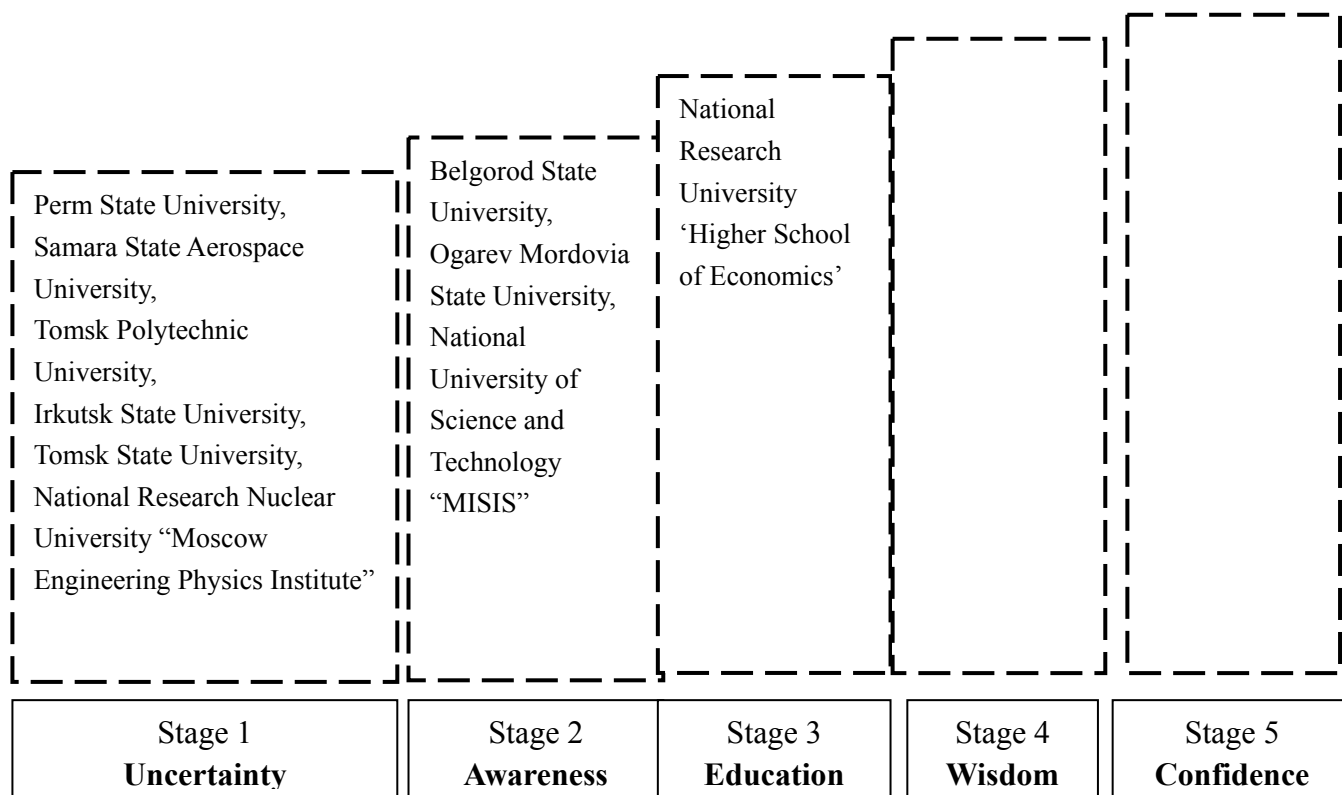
Perm State University, Samara State Aerospace University, Tomsk Polytechnic University, Irkutsk State University, Tomsk State University, National Research Nuclear University “Moscow Engineering Physics Institute”

Belgorod State University, Ogarev Mordovia State University, National University of Science and Technology “MISIS”

National Research University ‘Higher School of Economics’

Stage 1
**Uncertainty**

Stage 2
**Awareness**

Stage 3
**Education**

Stage 4
**Wisdom**

Stage 5
**Confidence**